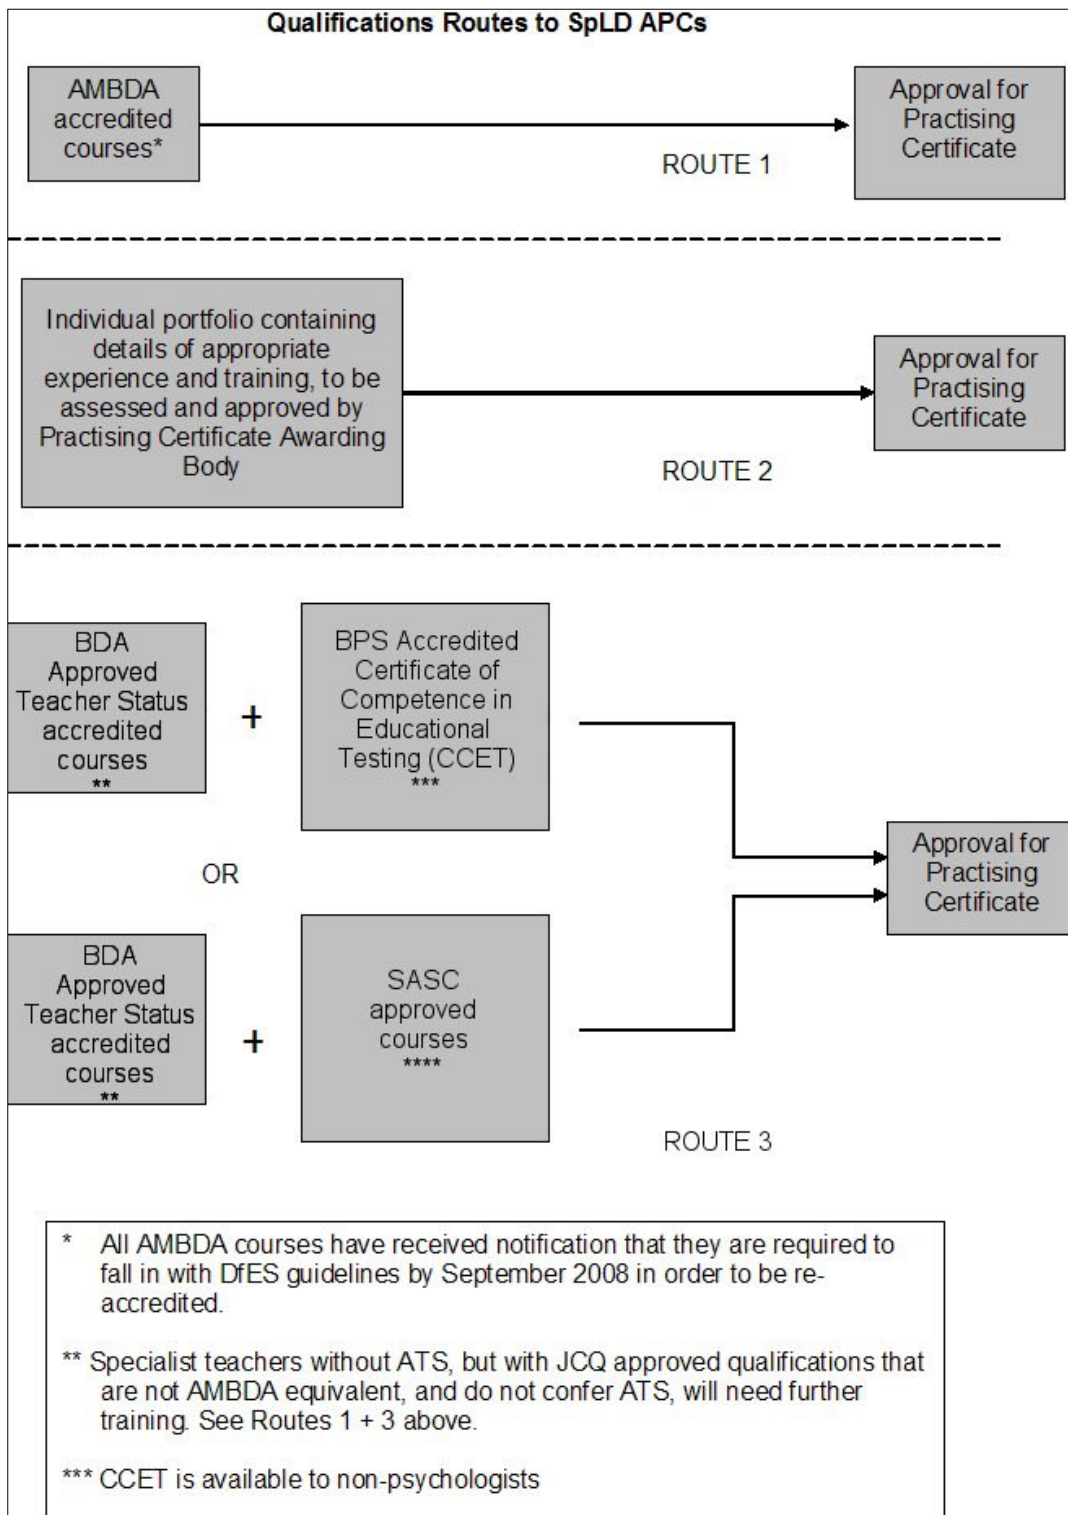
Qualifications Routes to SpLD APCs

AMBDA accredited courses*

Approval for Practising Certificate

ROUTE 1

Individual portfolio containing details of appropriate experience and training, to be assessed and approved by Practising Certificate Awarding Body

Approval for Practising Certificate

ROUTE 2

BDA Approved Teacher Status accredited courses **

+

BPS Accredited Certificate of Competence in Educational Testing (CCET) ***

OR

BDA Approved Teacher Status accredited courses **

+

SASC approved courses ****

Approval for Practising Certificate

ROUTE 3

* All AMBDA courses have received notification that they are required to fall in with DfES guidelines by September 2008 in order to be re-accredited.

** Specialist teachers without ATS, but with JCQ approved qualifications that are not AMBDA equivalent, and do not confer ATS, will need further training. See Routes 1 + 3 above.

*** CCET is available to non-psychologists